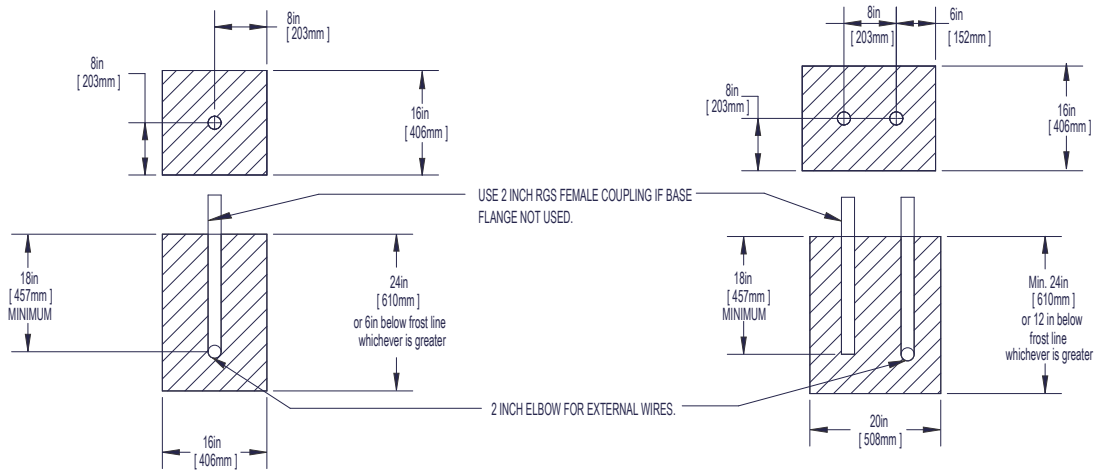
8in
[ 203mm ]

8in
[ 203mm ]

16in
[ 406mm ]

8in
[ 203mm ]

6in
[ 152mm ]

8in
[ 203mm ]

16in
[ 406mm ]

USE 2 INCH RGS FEMALE COUPLING IF BASE FLANGE NOT USED.

18in
[ 457mm ]
MINIMUM

24in
[ 610mm ]
or 6in below frost line whichever is greater

18in
[ 457mm ]
MINIMUM

Min. 24in
[ 610mm ]
or 12 in below frost line whichever is greater

2 INCH ELBOW FOR EXTERNAL WIRES.

16in
[ 406mm ]

20in
[ 508mm ]